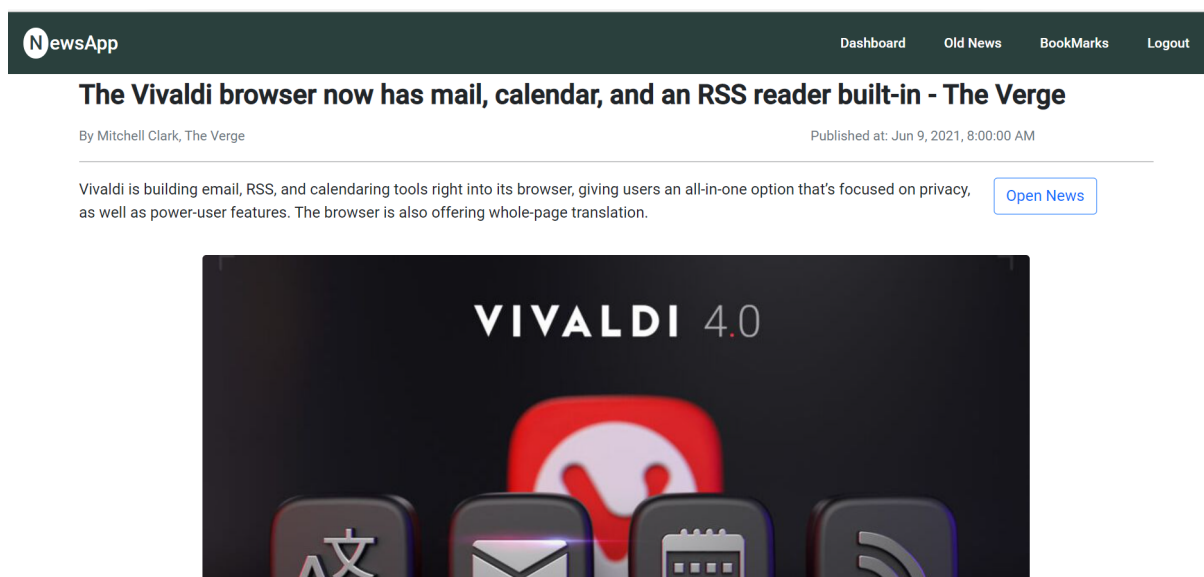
NewsApp

Dashboard Old News BookMarks Logout

The Vivaldi browser now has mail, calendar, and an RSS reader built-in - The Verge

By Mitchell Clark, The Verge

Published at: Jun 9, 2021, 8:00:00 AM

Vivaldi is building email, RSS, and calendaring tools right into its browser, giving users an all-in-one option that's focused on privacy, as well as power-user features. The browser is also offering whole-page translation.

Open News

VIVALDI 4.0